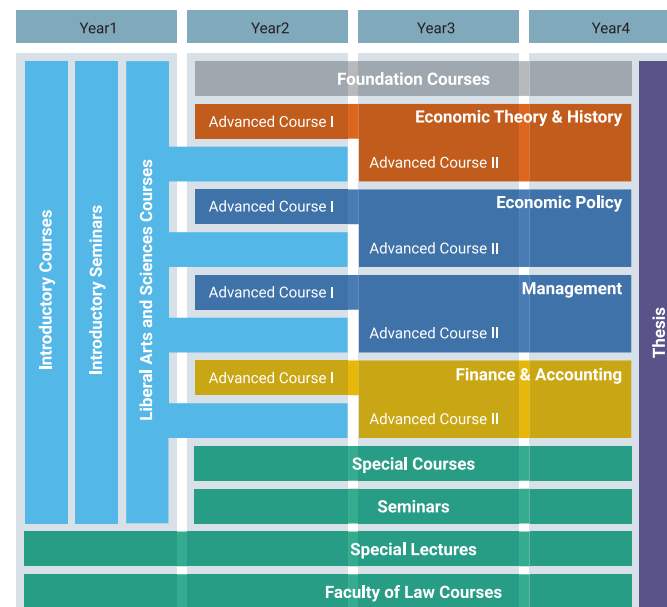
Year1 | Year2 | Year3 | Year4

Introductory Courses

Introductory Seminars

Liberal Arts and Sciences Courses

Foundation Courses

Advanced Course I

Economic Theory & History

Advanced Course II

Advanced Course I

Economic Policy

Advanced Course II

Advanced Course I

Management

Advanced Course II

Advanced Course I

Finance & Accounting

Advanced Course II

Special Courses

Seminars

Special Lectures

Faculty of Law Courses

Thesis